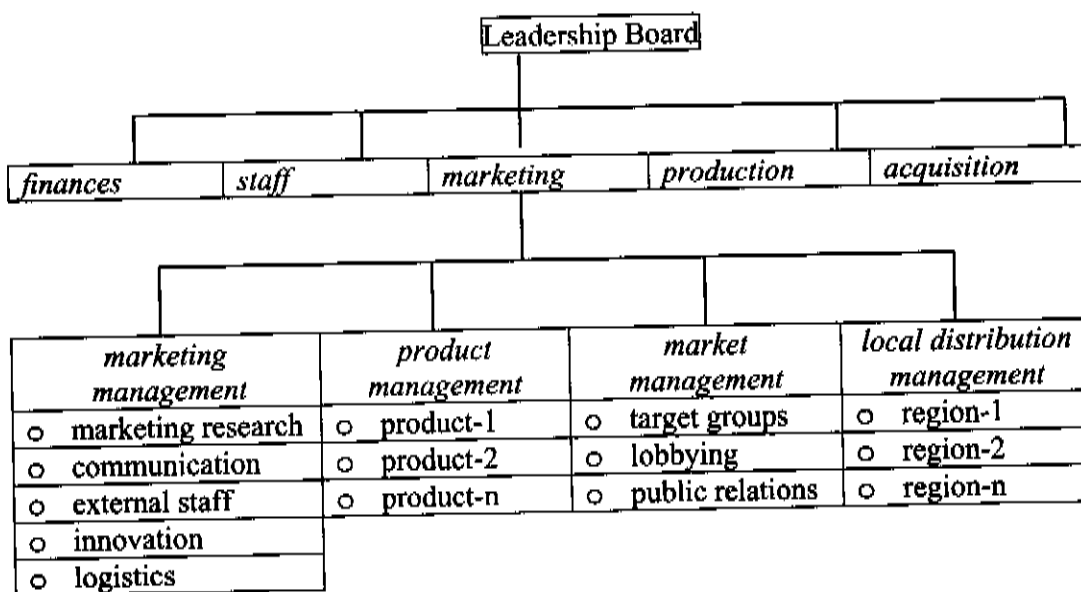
Leadership Board

finances | staff | marketing | production | acquisition

| marketing management | product management | market management | local distribution management |
|---|---|---|---|
| o marketing research | o product-1 | o target groups | o region-1 |
| o communication | o product-2 | o lobbying | o region-2 |
| o external staff | o product-n | o public relations | o region-n |
| o innovation | | | |
| o logistics | | | |